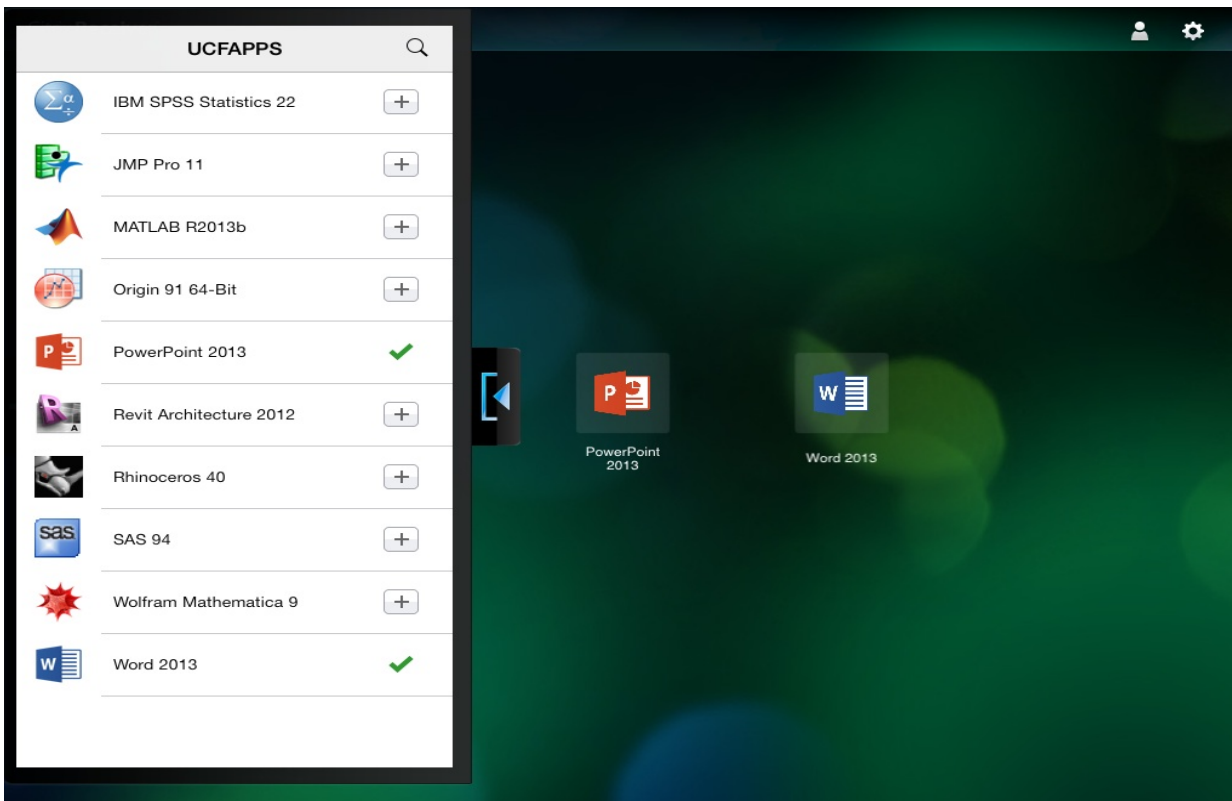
UCFAPPS

IBM SPSS Statistics 22 +

JMP Pro 11 +

MATLAB R2013b +

Origin 91 64-Bit +

PowerPoint 2013 ✓

Revit Architecture 2012 +

Rhinoceros 40 +

SAS 94 +

Wolfram Mathematica 9 +

Word 2013 ✓

PowerPoint 2013

Word 2013